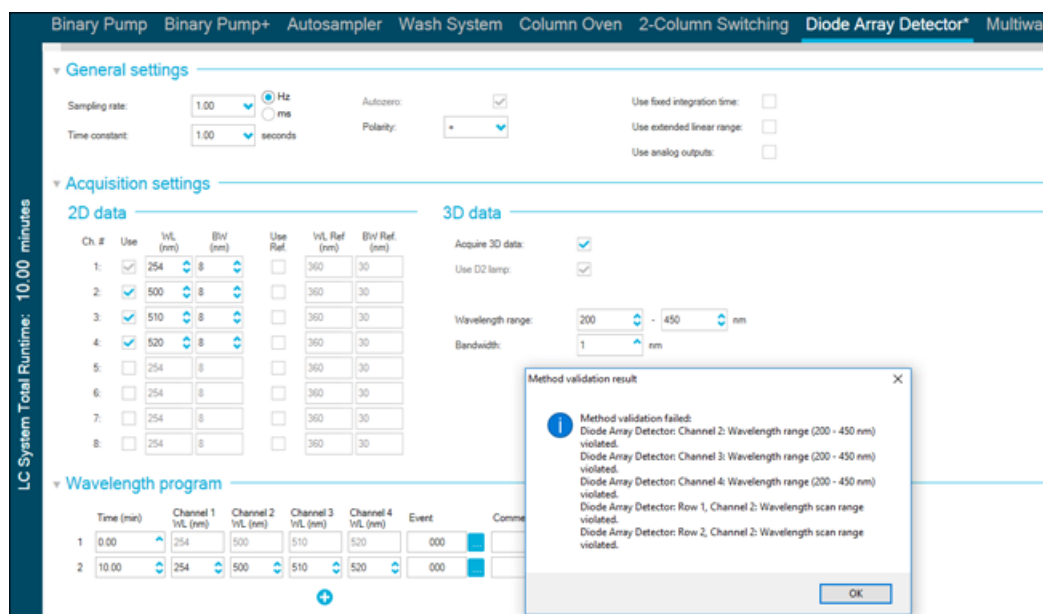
Binary Pump Binary Pump+ Autosampler Wash System Column Oven 2-Column Switching Diode Array Detector* Multiwa

LC System Total Runtime: 10.00 minutes

General settings

Sampling rate: 1.00 Hz ms
Time constant: 1.00 seconds
Autozero:
Polarity: +
Use fixed integration time:
Use extended linear range:
Use analog outputs:

Acquisition settings

2D data

| Ch. # | Use | WL (nm) | BW (nm) | Use Ref. | WL Ref (nm) | BW Ref. (nm) |
|---|---|---|---|---|---|---|
| 1: | ✓ | 254 | 8 | | 360 | 30 |
| 2: | ✓ | 500 | 8 | | 360 | 30 |
| 3: | ✓ | 510 | 8 | | 360 | 30 |
| 4: | ✓ | 520 | 8 | | 360 | 30 |
| 5: | | 254 | 8 | | 360 | 30 |
| 6: | | 254 | 8 | | 360 | 30 |
| 7: | | 254 | 8 | | 360 | 30 |
| 8: | | 254 | 8 | | 360 | 30 |

3D data

Acquire 3D data: ✓
Use D2 lamp: ✓
Wavelength range: 200 - 450 nm
Bandwidth: 1 nm

Wavelength program

| | Time (min) | Channel 1 WL (nm) | Channel 2 WL (nm) | Channel 3 WL (nm) | Channel 4 WL (nm) | Event | Comme |
|---|---|---|---|---|---|---|---|
| 1 | 0.00 | 254 | 500 | 510 | 520 | 000 | |
| 2 | 10.00 | 254 | 500 | 510 | 520 | 000 | |

Method validation result

Method validation failed:
Diode Array Detector: Channel 2: Wavelength range (200 - 450 nm) violated.
Diode Array Detector: Channel 3: Wavelength range (200 - 450 nm) violated.
Diode Array Detector: Channel 4: Wavelength range (200 - 450 nm) violated.
Diode Array Detector: Row 1, Channel 2: Wavelength scan range violated.
Diode Array Detector: Row 2, Channel 2: Wavelength scan range violated.

OK